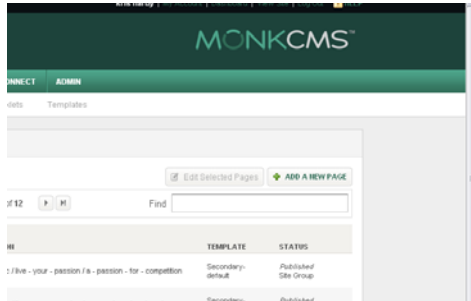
Kris Hardy | My Account | Dashboard | View Site | Log Out | HELP

MONKCMS™

ONNECT ADMIN

dets Templates

Edit Selected Pages ADD A NEW PAGE

of 12

Find

ON TEMPLATE STATUS

: / live - your - passion / a - passion - for - competition Secondary-default Published Site Group

Secondary- Published